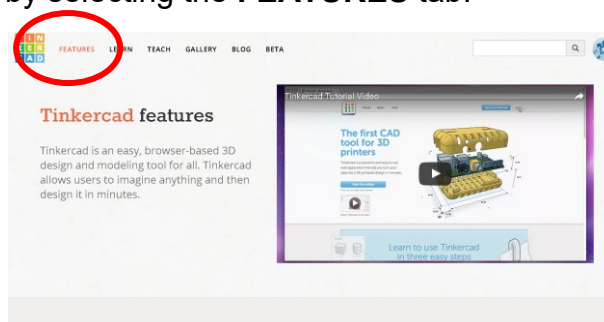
by selecting the FEATURES tab.

TIN KER CAD FEATURES LEARN TEACH GALLERY BLOG BETA

Tinkercad features

Tinkercad is an easy, browser-based 3D design and modeling tool for all. Tinkercad allows users to imagine anything and then design it in minutes.

Tinkercad Tutorial Video

The first CAD tool for 3D printers

Learn to use Tinkercad in three easy steps